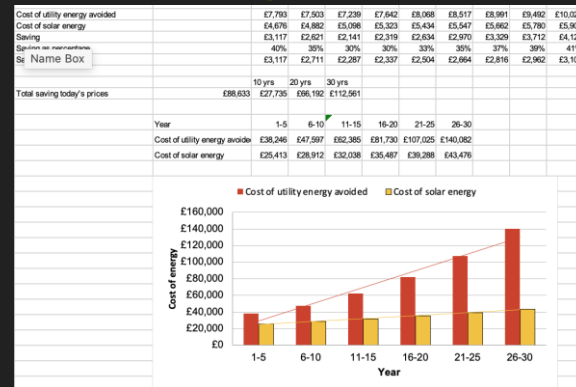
| Cost of utility energy avoided | | £7,793 | £7,503 | £7,239 | £7,642 | £8,068 | £8,517 | £8,991 | £9,492 | £10,0 |
|---|---|---|---|---|---|---|---|---|---|---|
| Cost of solar energy | | £4,676 | £4,882 | £5,098 | £5,323 | £5,434 | £5,547 | £5,662 | £5,780 | £5,9 |
| Saving | | £3,117 | £2,621 | £2,141 | £2,319 | £2,634 | £2,970 | £3,329 | £3,712 | £4,1 |
| Saving as percentage | | 40% | 35% | 30% | 30% | 33% | 35% | 37% | 39% | 41 |
| Sa Name Box | | £3,117 | £2,711 | £2,287 | £2,337 | £2,504 | £2,664 | £2,816 | £2,962 | £3,1 |

| | | 10 yrs | 20 yrs | 30 yrs |
|---|---|---|---|---|
| Total saving today's prices | £88,633 | £27,735 | £66,192 | £112,561 |

| Year | 1-5 | 6-10 | 11-15 | 16-20 | 21-25 | 26-30 |
|---|---|---|---|---|---|---|
| Cost of utility energy avoide | £38,246 | £47,597 | £62,385 | £81,730 | £107,025 | £140,082 |
| Cost of solar energy | £25,413 | £28,912 | £32,038 | £35,487 | £39,288 | £43,476 |

Cost of utility energy avoided Cost of solar energy

£160,000
£140,000
£120,000
£100,000
£80,000
£60,000
£40,000
£20,000
£0

Cost of energy

1-5 6-10 11-15 16-20 21-25 26-30

Year